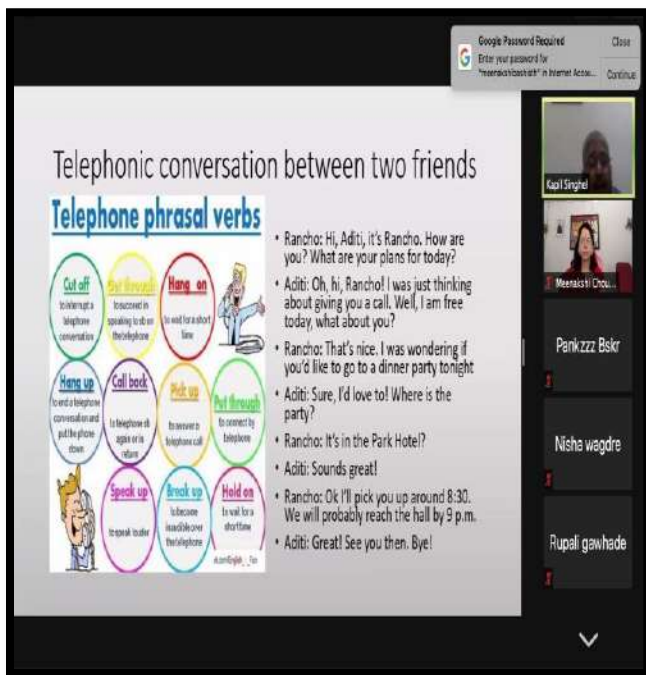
Google Password Required
Enter your password for "meenakshichoudhary" in Internet Acco...
Close
Continue

Telephonic conversation between two friends

Telephone phrasal verbs

Cut off
to interrupt a telephone conversation

Get through
to succeed in speaking to sb on the telephone

Hang on
to wait for a short time

Hang up
to end a telephone conversation and put the phone down

Call back
to telephone sb again or in return

Pick up
to answer a telephone call

Put through
to connect by telephone

Speak up
to speak louder

Break up
to become inaudible over the telephone

Hold on
to wait for a short time

• Rancho: Hi, Aditi, it's Rancho. How are you? What are your plans for today?

• Aditi: Oh, hi, Rancho! I was just thinking about giving you a call. Well, I am free today, what about you?

• Rancho: That's nice. I was wondering if you'd like to go to a dinner party tonight

• Aditi: Sure, I'd love to! Where is the party?

• Rancho: It's in the Park Hotel?

• Aditi: Sounds great!

• Rancho: Ok I'll pick you up around 8:30. We will probably reach the hall by 9 p.m.

• Aditi: Great! See you then. Bye!

Kapil Singhel
Meenakshi Chou...
Pankzzz Bskr
Nisha wagdre
Rupali gawhade